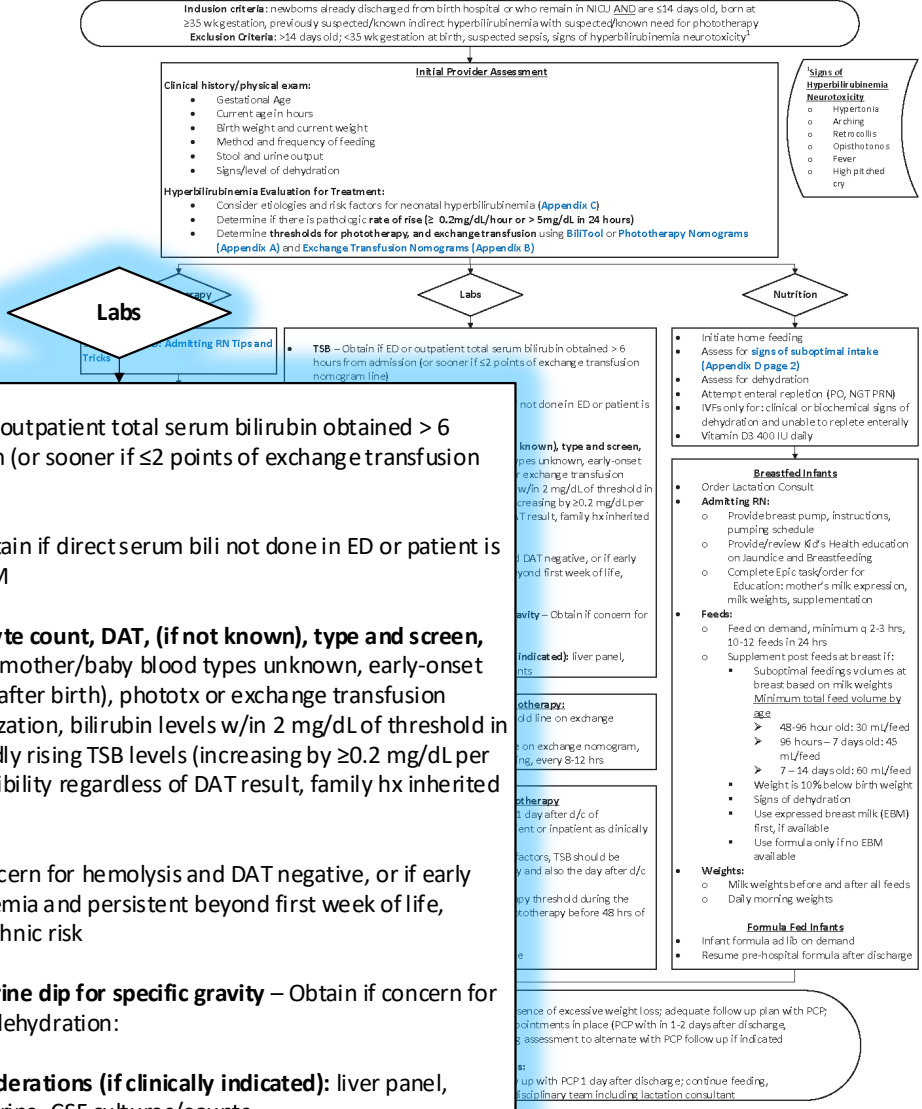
Inclusion criteria: newborns already discharged from birth hospital or who remain in NICU AND are ≤14 days old, born at ≥35 wk gestation, previously suspected/known indirect hyperbilirubinemia with suspected/known need for phototherapy
Exclusion Criteria: >14 days old; <35 wk gestation at birth, suspected sepsis, signs of hyperbilirubinemia neurotoxicity$^1$

Initial Provider Assessment
Clinical history/physical exam:
• Gestational Age
• Current age in hours
• Birth weight and current weight
• Method and frequency of feeding
• Stool and urine output
• Signs/level of dehydration
Hyperbilirubinemia Evaluation for Treatment:
• Consider etiologies and risk factors for neonatal hyperbilirubinemia (Appendix C)
• Determine if there is pathologic rate of rise (≥ 0.2mg/dL/hour or > 5mg/dL in 24 hours)
• Determine thresholds for phototherapy, and exchange transfusion using BiliTool or Phototherapy Nomograms (Appendix A) and Exchange Transfusion Nomograms (Appendix B)

$^1$Signs of Hyperbilirubinemia Neurotoxicity
o Hypertonia
o Arching
o Retrocollis
o Opisthotonos
o Fever
o High pitched cry

Labs

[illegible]rapy

Labs

Nutrition

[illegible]: Admitting RN Tips and Tricks

• TSB – Obtain if ED or outpatient total serum bilirubin obtained > 6 hours from admission (or sooner if ≤2 points of exchange transfusion nomogram line)

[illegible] outpatient total serum bilirubin obtained > 6 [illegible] (or sooner if ≤2 points of exchange transfusion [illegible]

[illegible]tain if direct serum bili not done in ED or patient is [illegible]M

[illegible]yte count, DAT, (if not known), type and screen, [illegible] mother/baby blood types unknown, early-onset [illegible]after birth), phototx or exchange transfusion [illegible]zation, bilirubin levels w/in 2 mg/dL of threshold in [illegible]dly rising TSB levels (increasing by ≥0.2 mg/dL per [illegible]bility regardless of DAT result, family hx inherited

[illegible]cern for hemolysis and DAT negative, or if early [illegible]mia and persistent beyond first week of life, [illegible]hnic risk

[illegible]rine dip for specific gravity – Obtain if concern for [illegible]dehydration:

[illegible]derations (if clinically indicated): liver panel,
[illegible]

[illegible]otherapy:
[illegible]old line on exchange
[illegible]e on exchange nomogram, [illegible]ng, every 8-12 hrs

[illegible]otherapy
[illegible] 1 day after d/c of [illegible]ent or inpatient as clinically
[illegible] factors, TSB should be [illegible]y and also the day after d/c
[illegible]apy threshold during the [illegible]totherapy before 48 hrs of
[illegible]e

• Initiate home feeding
• Assess for signs of suboptimal intake (Appendix D page 2)
• Assess for dehydration
• Attempt enteral repletion (PO, NGT PRN)
• IVFs only for: clinical or biochemical signs of dehydration and unable to replete enterally
• Vitamin D3 400 IU daily

Breastfed Infants
• Order Lactation Consult
• Admitting RN:
o Provide breast pump, instructions, pumping schedule
o Provide/review Kid's Health education on Jaundice and Breastfeeding
o Complete Epic task/order for Education: mother's milk expression, milk weights, supplementation
• Feeds:
o Feed on demand, minimum q 2-3 hrs, 10-12 feeds in 24 hrs
o Supplement post feeds at breast if:
▪ Suboptimal feedings volumes at breast based on milk weights
Minimum total feed volume by age
➢ 48-96 hour old: 30 mL/feed
➢ 96 hours – 7 days old: 45 mL/feed
➢ 7 – 14 days old: 60 mL/feed
▪ Weight is 10% below birth weight
▪ Signs of dehydration
▪ Use expressed breast milk (EBM) first, if available
▪ Use formula only if no EBM available
• Weights:
o Milk weights before and after all feeds
o Daily morning weights

Formula Fed Infants
• Infant formula ad lib on demand
• Resume pre-hospital formula after discharge

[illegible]sence of excessive weight loss; adequate follow up plan with PCP; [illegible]pointments in place (PCP within 1-2 days after discharge, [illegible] assessment to alternate with PCP follow up if indicated

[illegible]s:
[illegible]up with PCP 1 day after discharge; continue feeding, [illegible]disciplinary team including lactation consultant